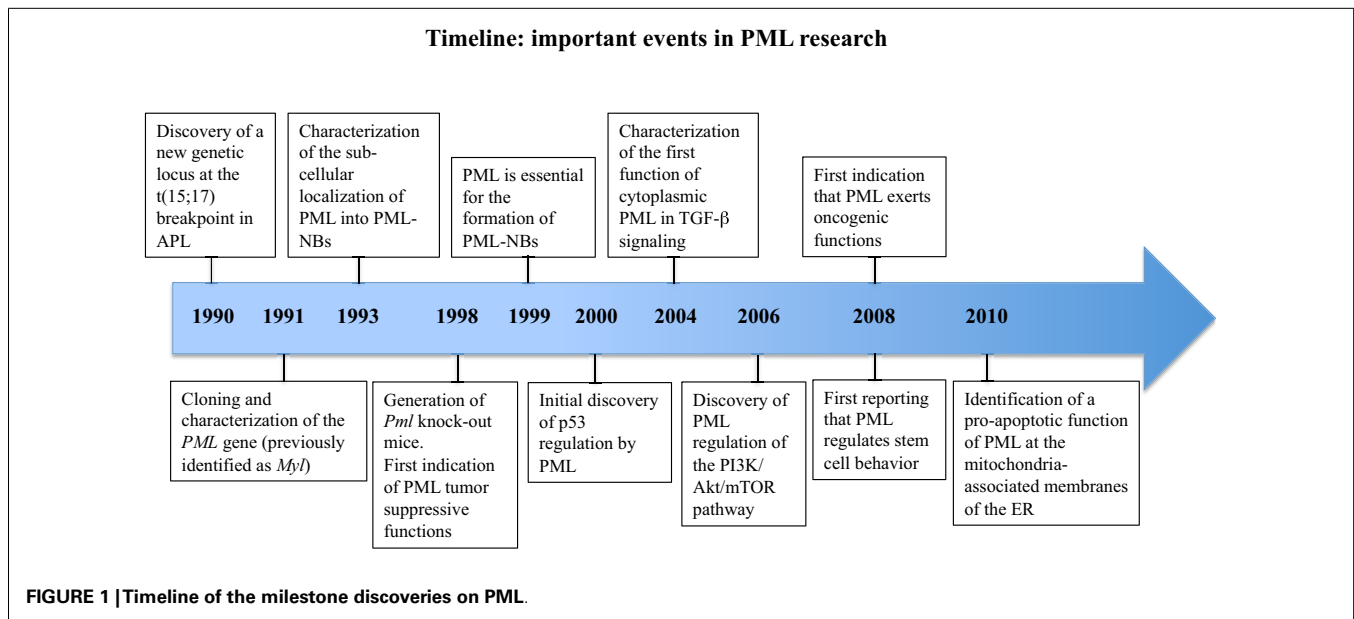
Timeline: important events in PML research

Discovery of a new genetic locus at the t(15;17) breakpoint in APL

Characterization of the sub-cellular localization of PML into PML-NBs

PML is essential for the formation of PML-NBs

Characterization of the first function of cytoplasmic PML in TGF-β signaling

First indication that PML exerts oncogenic functions

1990 1991 1993 1998 1999 2000 2004 2006 2008 2010

Cloning and characterization of the *PML* gene (previously identified as *Myl*)

Generation of *Pml* knock-out mice. First indication of PML tumor suppressive functions

Initial discovery of p53 regulation by PML

Discovery of PML regulation of the PI3K/Akt/mTOR pathway

First reporting that PML regulates stem cell behavior

Identification of a pro-apoptotic function of PML at the mitochondria-associated membranes of the ER

FIGURE 1 | Timeline of the milestone discoveries on PML.